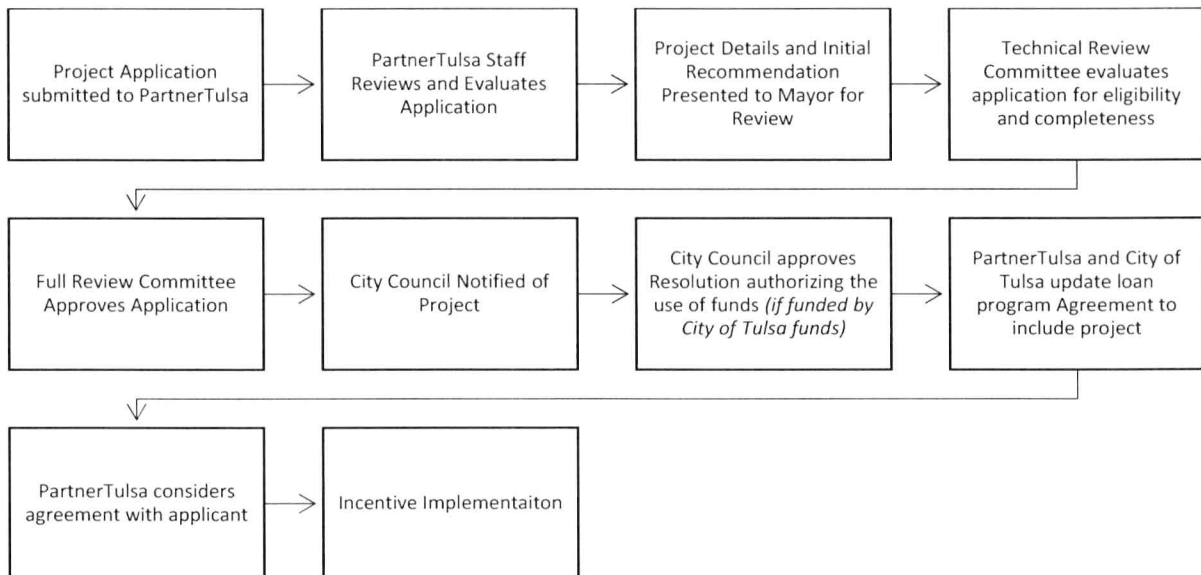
Project Application submitted to PartnerTulsa

PartnerTulsa Staff Reviews and Evaluates Application

Project Details and Initial Recommendation Presented to Mayor for Review

Technical Review Committee evaluates application for eligibility and completeness

Full Review Committee Approves Application

City Council Notified of Project

City Council approves Resolution authorizing the use of funds *(if funded by City of Tulsa funds)*

PartnerTulsa and City of Tulsa update loan program Agreement to include project

PartnerTulsa considers agreement with applicant

Incentive Implementaiton